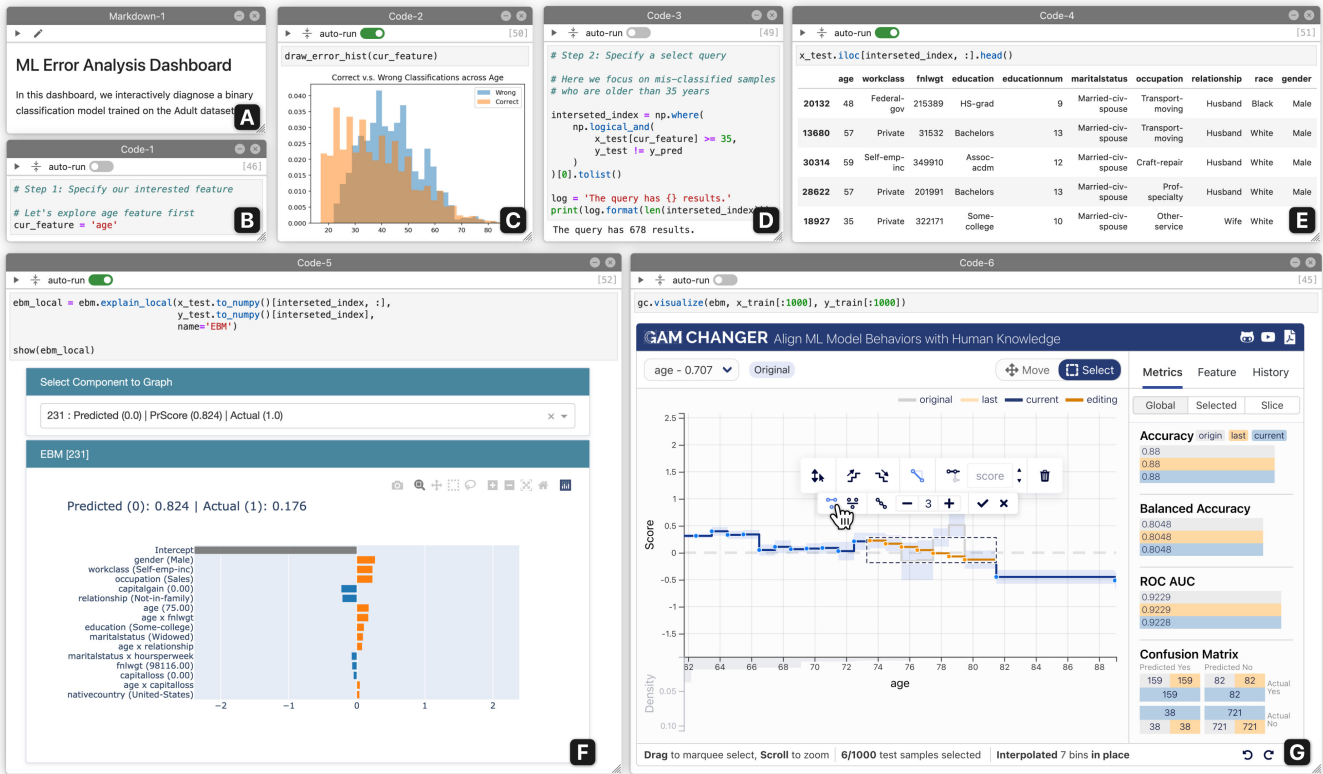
Markdown-1

ML Error Analysis Dashboard

In this dashboard, we interactively diagnose a binary classification model trained on the Adult dataset.

A

Code-1

auto-run [46]

# Step 1: Specify our interested feature

# Let's explore age feature first
cur_feature = 'age'

B

Code-2

auto-run [50]

draw_error_hist(cur_feature)

Correct v.s. Wrong Classifications across Age

Wrong
Correct

0.040
0.035
0.030
0.025
0.020
0.015
0.010
0.005
0.000

20 30 40 50 60 70 80

C

Code-3

auto-run [49]

# Step 2: Specify a select query

# Here we focus on mis-classified samples
# who are older than 35 years

interseted_index = np.where(
    np.logical_and(
        x_test[cur_feature] >= 35,
        y_test != y_pred
    )
)[0].tolist()

log = 'The query has {} results.'
print(log.format(len(interseted_index)))

The query has 678 results.

D

Code-4

auto-run [51]

x_test.iloc[interseted_index, :].head()

| | age | workclass | fnlwgt | education | educationnum | maritalstatus | occupation | relationship | race | gender |
|---|---|---|---|---|---|---|---|---|---|---|
| 20132 | 48 | Federal-gov | 215389 | HS-grad | 9 | Married-civ-spouse | Transport-moving | Husband | Black | Male |
| 13680 | 57 | Private | 31532 | Bachelors | 13 | Married-civ-spouse | Transport-moving | Husband | White | Male |
| 30314 | 59 | Self-emp-inc | 349910 | Assoc-acdm | 12 | Married-civ-spouse | Craft-repair | Husband | White | Male |
| 28622 | 57 | Private | 201991 | Bachelors | 13 | Married-civ-spouse | Prof-specialty | Husband | White | Male |
| 18927 | 35 | Private | 322171 | Some-college | 10 | Married-civ-spouse | Other-service | Wife | White | Male |

E

Code-5

auto-run [52]

ebm_local = ebm.explain_local(x_test.to_numpy()[interseted_index, :],
                              y_test.to_numpy()[interseted_index],
                              name='EBM')

show(ebm_local)

Select Component to Graph

231 : Predicted (0.0) | PrScore (0.824) | Actual (1.0)

EBM [231]

Predicted (0): 0.824 | Actual (1): 0.176

Intercept
gender (Male)
workclass (Self-emp-inc)
occupation (Sales)
capitalgain (0.00)
relationship (Not-in-family)
age (75.00)
age x fnlwgt
education (Some-college)
maritalstatus (Widowed)
age x relationship
maritalstatus x hoursperweek
fnlwgt (98116.00)
capitalloss (0.00)
age x capitalloss
nativecountry (United-States)

−2 −1 0 1 2

F

Code-6

auto-run [45]

gc.visualize(ebm, x_train[:1000], y_train[:1000])

GAM CHANGER Align ML Model Behaviors with Human Knowledge

age - 0.707 Original

Move Select

original last current editing

score

3

Score

3
2.5
2
1.5
1
0.5
0
−0.5
−1
−1.5

62 64 66 68 70 72 74 76 78 80 82 84 86 88

age

Density

0.05
0.10

Metrics Feature History

Global Selected Slice

Accuracy origin last current
0.88
0.88
0.88

Balanced Accuracy
0.8048
0.8048
0.8048

ROC AUC
0.9229
0.9229
0.9228

Confusion Matrix
Predicted Yes Predicted No
159 159 82 82 Actual Yes
159 82
38 721 Actual No
38 38 721 721

Drag to marquee select, Scroll to zoom 6/1000 test samples selected Interpolated 7 bins in place

G